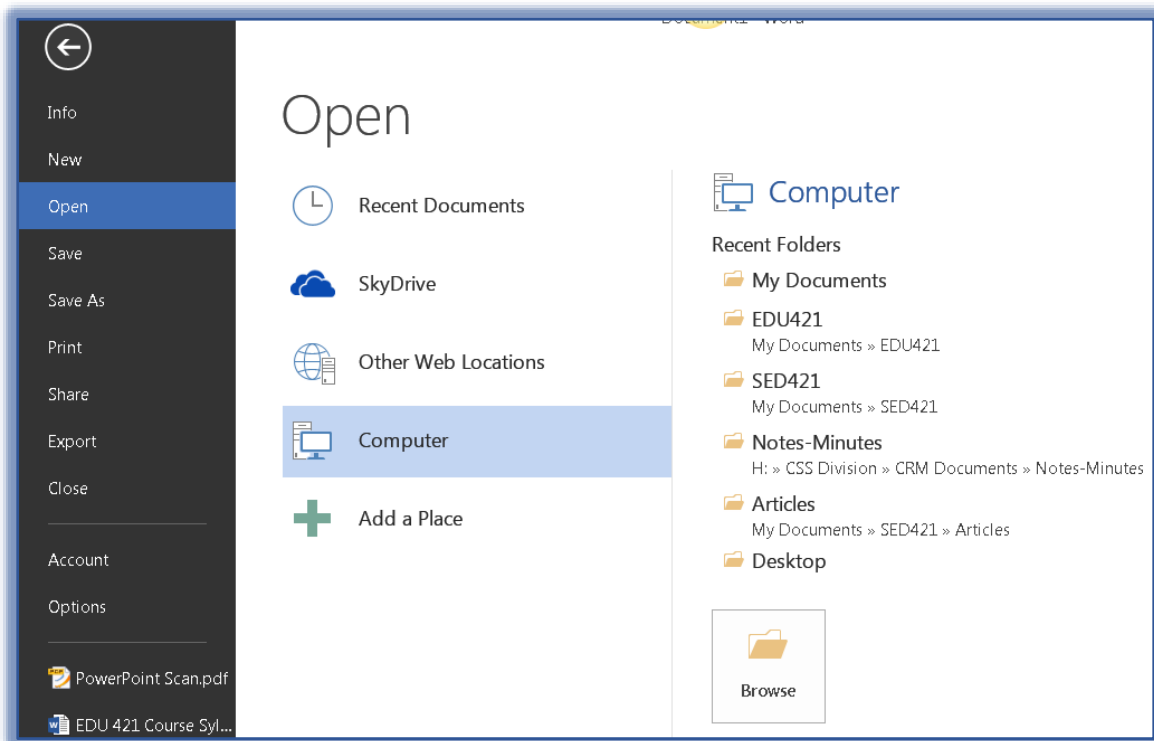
Document1 - Word

Info
New
Open
Save
Save As
Print
Share
Export
Close
Account
Options
PowerPoint Scan.pdf
EDU 421 Course Syl...

Open

Recent Documents
SkyDrive
Other Web Locations
Computer
Add a Place

Computer
Recent Folders
My Documents
EDU421
My Documents » EDU421
SED421
My Documents » SED421
Notes-Minutes
H: » CSS Division » CRM Documents » Notes-Minutes
Articles
My Documents » SED421 » Articles
Desktop
Browse